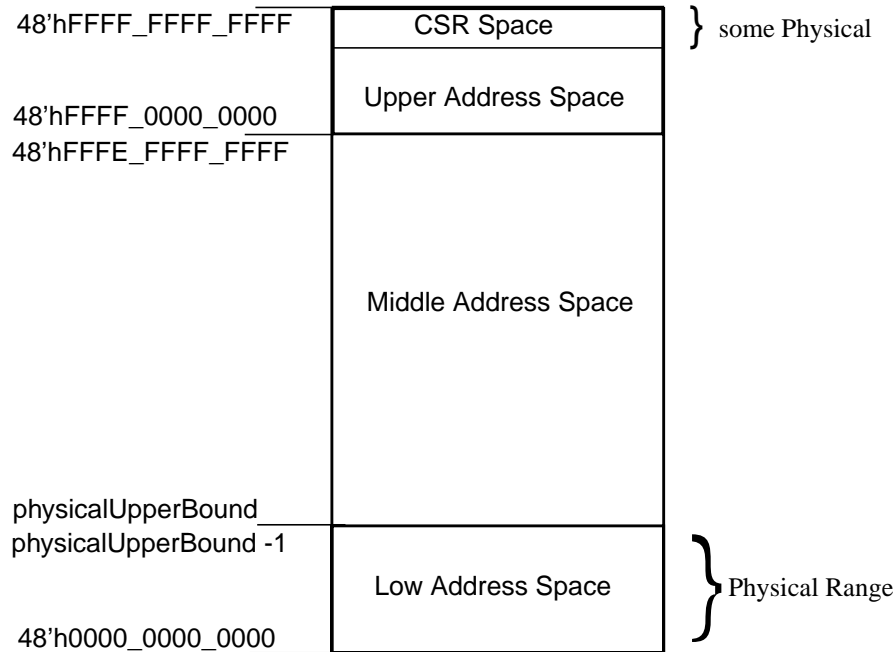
48'hFFFF_FFFF_FFFF

CSR Space

some Physical

Upper Address Space

48'hFFFF_0000_0000

48'hFFFE_FFFF_FFFF

Middle Address Space

physicalUpperBound

physicalUpperBound -1

Low Address Space

Physical Range

48'h0000_0000_0000